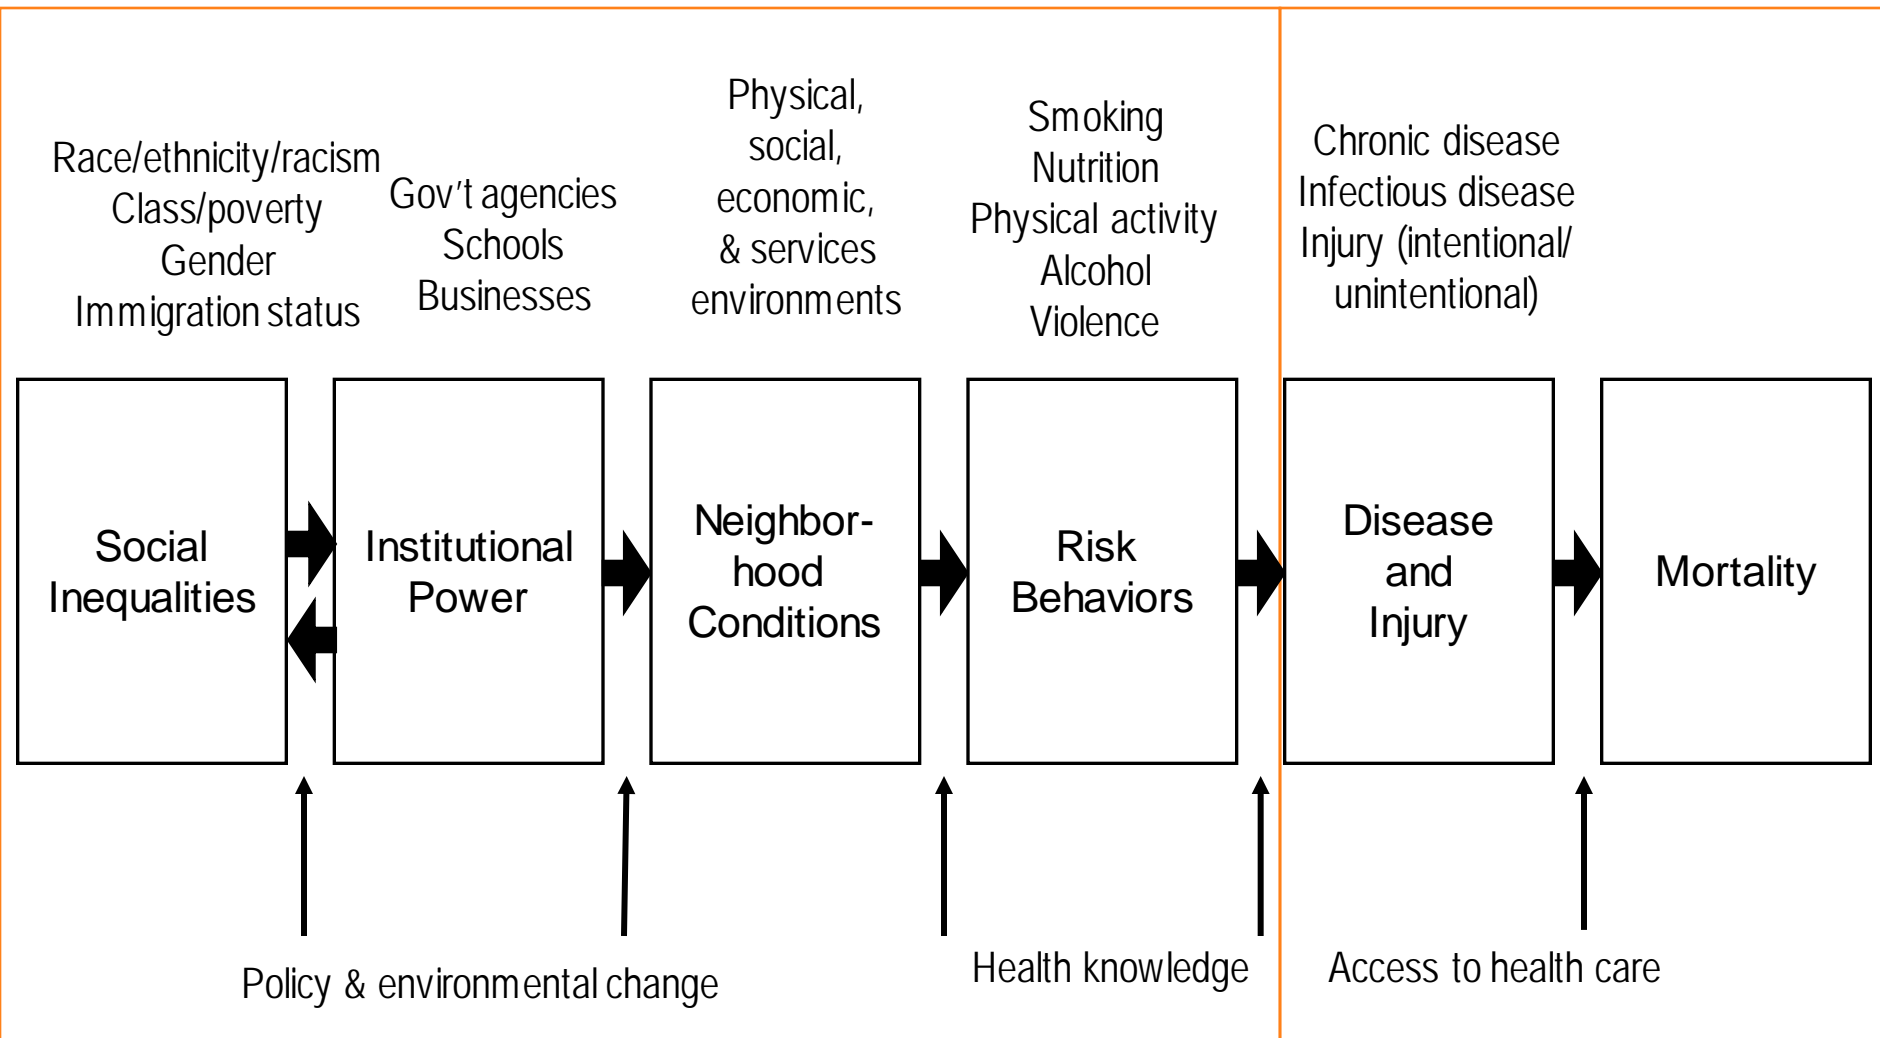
Race/ethnicity/racism
Class/poverty
Gender
Immigration status

Gov't agencies
Schools
Businesses

Physical, social, economic, & services environments

Smoking
Nutrition
Physical activity
Alcohol
Violence

Chronic disease
Infectious disease
Injury (intentional/ unintentional)

Social Inequalities

Institutional Power

Neighborhood Conditions

Risk Behaviors

Disease and Injury

Mortality

Policy & environmental change

Health knowledge

Access to health care